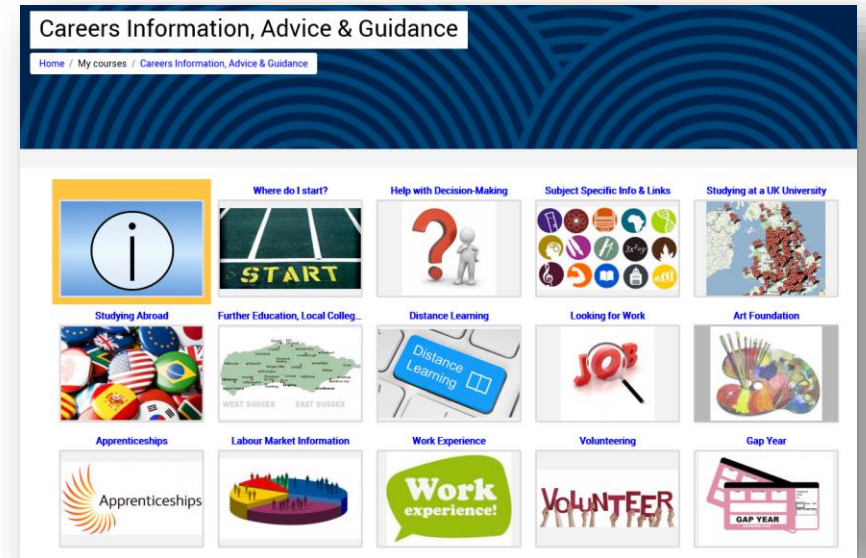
Careers Information, Advice & Guidance

Home / My courses / Careers Information, Advice & Guidance

Where do I start?

START

Help with Decision-Making

Subject Specific Info & Links

Studying at a UK University

Studying Abroad

Further Education, Local Colleg...

WEST SUSSEX EAST SUSSEX

Distance Learning

Distance Learning

Looking for Work

JOB

Art Foundation

Apprenticeships

Apprenticeships

Labour Market Information

Work Experience

Work experience!

Volunteering

VOLUNTEER

Gap Year

GAP YEAR